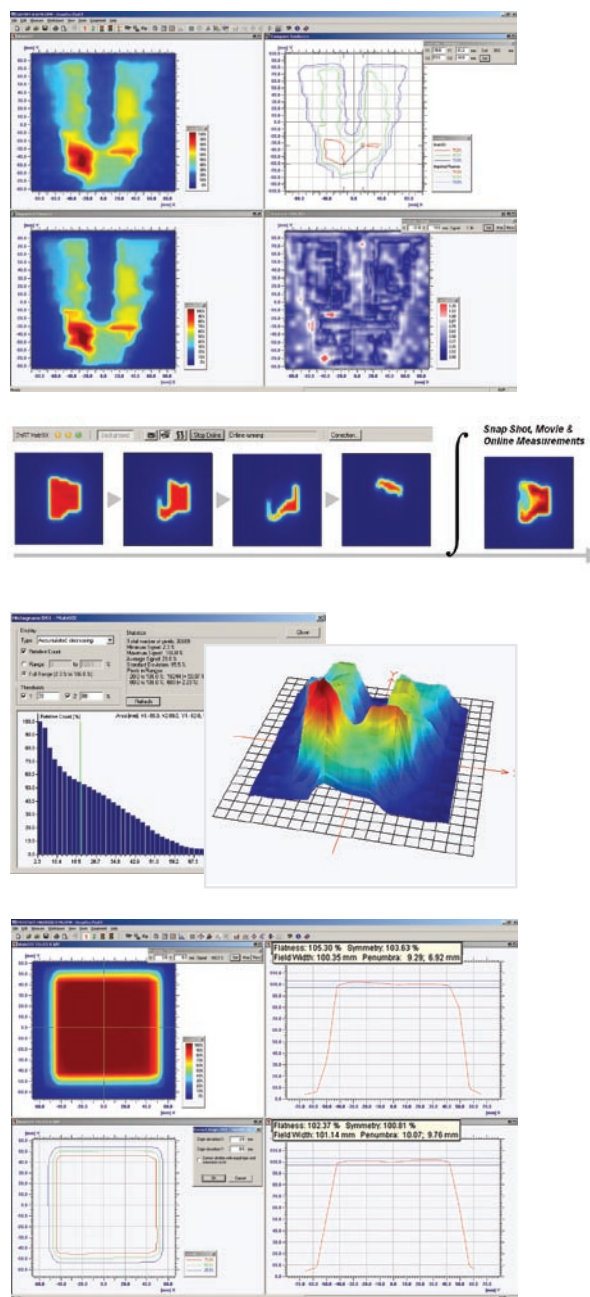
Snap Shot, Movie & Online Measurements

Stop Online

Online sensing

Correction...

Histogram

Display

Type: Accumulated, decreasing

Relative Count

Range

Full Range

Thresholds

Refresh

Statistics

Close

Relative Count [%]

Flatness: 105.30 %  Symmetry: 103.63 %
Field Width: 100.35 mm  Penumbra: 9.29; 6.92 mm

Flatness: 102.37 %  Symmetry: 100.81 %
Field Width: 101.14 mm  Penumbra: 10.07; 9.76 mm

Ok

Cancel